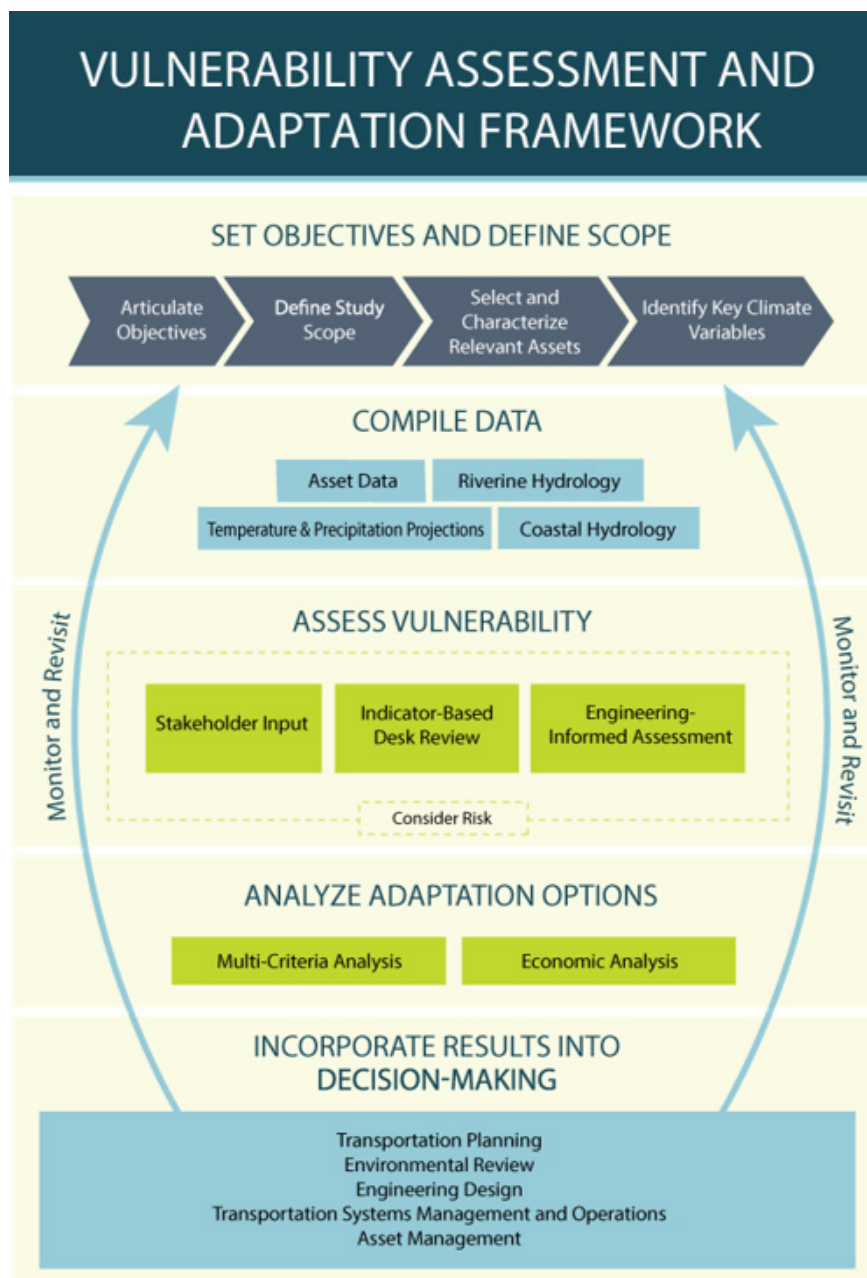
VULNERABILITY ASSESSMENT AND ADAPTATION FRAMEWORK

SET OBJECTIVES AND DEFINE SCOPE

Articulate Objectives

Define Study Scope

Select and Characterize Relevant Assets

Identify Key Climate Variables

COMPILE DATA

Asset Data

Riverine Hydrology

Temperature & Precipitation Projections

Coastal Hydrology

Monitor and Revisit

ASSESS VULNERABILITY

Monitor and Revisit

Stakeholder Input

Indicator-Based Desk Review

Engineering-Informed Assessment

Consider Risk

ANALYZE ADAPTATION OPTIONS

Multi-Criteria Analysis

Economic Analysis

INCORPORATE RESULTS INTO DECISION-MAKING

Transportation Planning
Environmental Review
Engineering Design
Transportation Systems Management and Operations
Asset Management